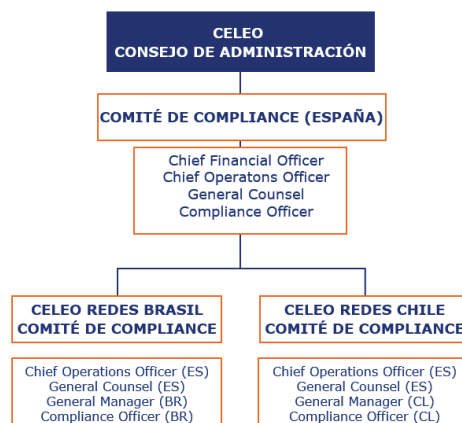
CELEO
CONSEJO DE ADMINISTRACIÓN

COMITÉ DE COMPLIANCE (ESPAÑA)

Chief Financial Officer
Chief Operatons Officer
General Counsel
Compliance Officer

CELEO REDES BRASIL
COMITÉ DE COMPLIANCE

Chief Operations Officer (ES)
General Counsel (ES)
General Manager (BR)
Compliance Officer (BR)

CELEO REDES CHILE
COMITÉ DE COMPLIANCE

Chief Operations Officer (ES)
General Counsel (ES)
General Manager (CL)
Compliance Officer (CL)